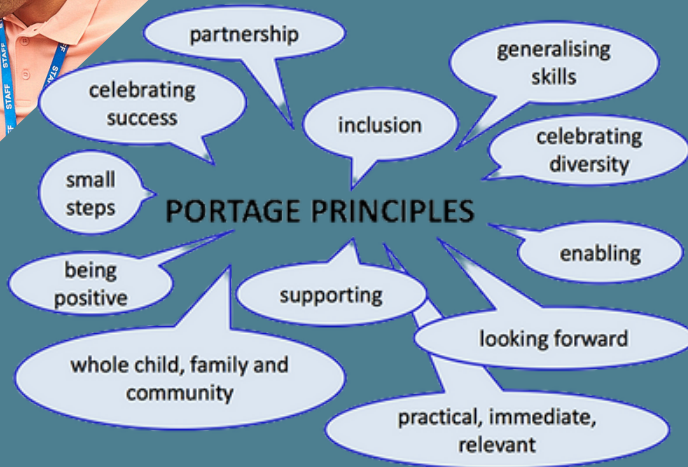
STAFF

partnership

celebrating success

inclusion

generalising skills

celebrating diversity

small steps

PORTAGE PRINCIPLES

enabling

being positive

supporting

looking forward

whole child, family and community

practical, immediate, relevant